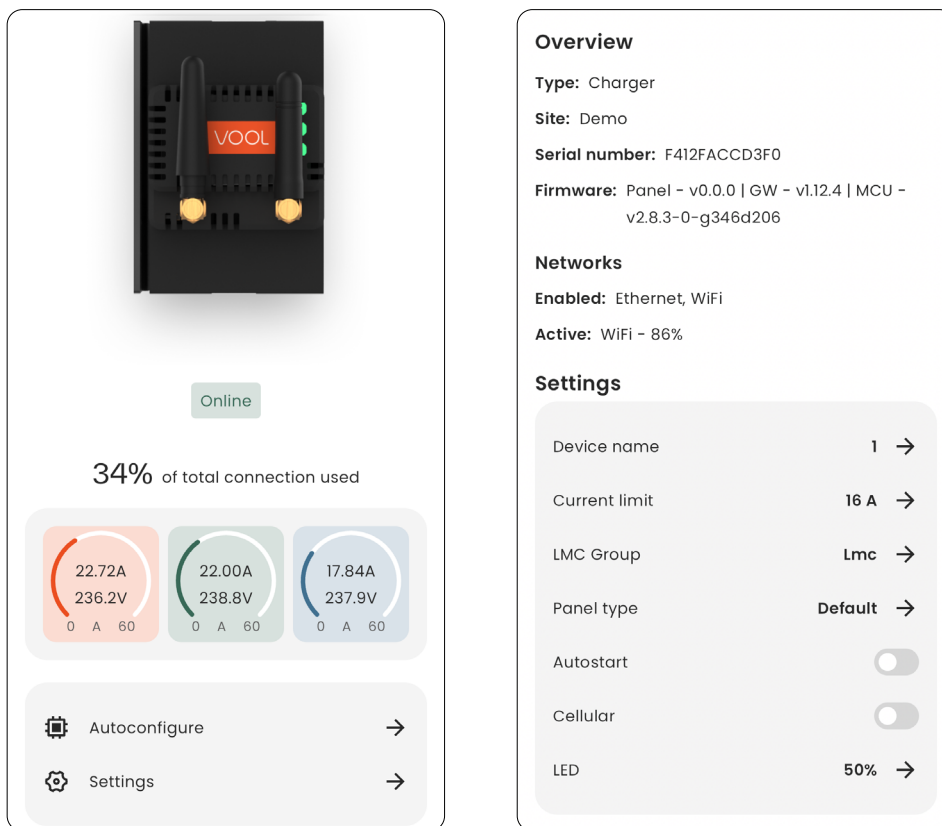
VOOL

Online

34% of total connection used

22.72A
236.2V
0 A 60

22.00A
238.8V
0 A 60

17.84A
237.9V
0 A 60

Autoconfigure →

Settings →

Overview

Type: Charger

Site: Demo

Serial number: F412FACCD3F0

Firmware: Panel - v0.0.0 | GW - v1.12.4 | MCU - v2.8.3-0-g346d206

Networks

Enabled: Ethernet, WiFi

Active: WiFi - 86%

Settings

Device name 1 →

Current limit 16 A →

LMC Group Lmc →

Panel type Default →

Autostart

Cellular

LED 50% →